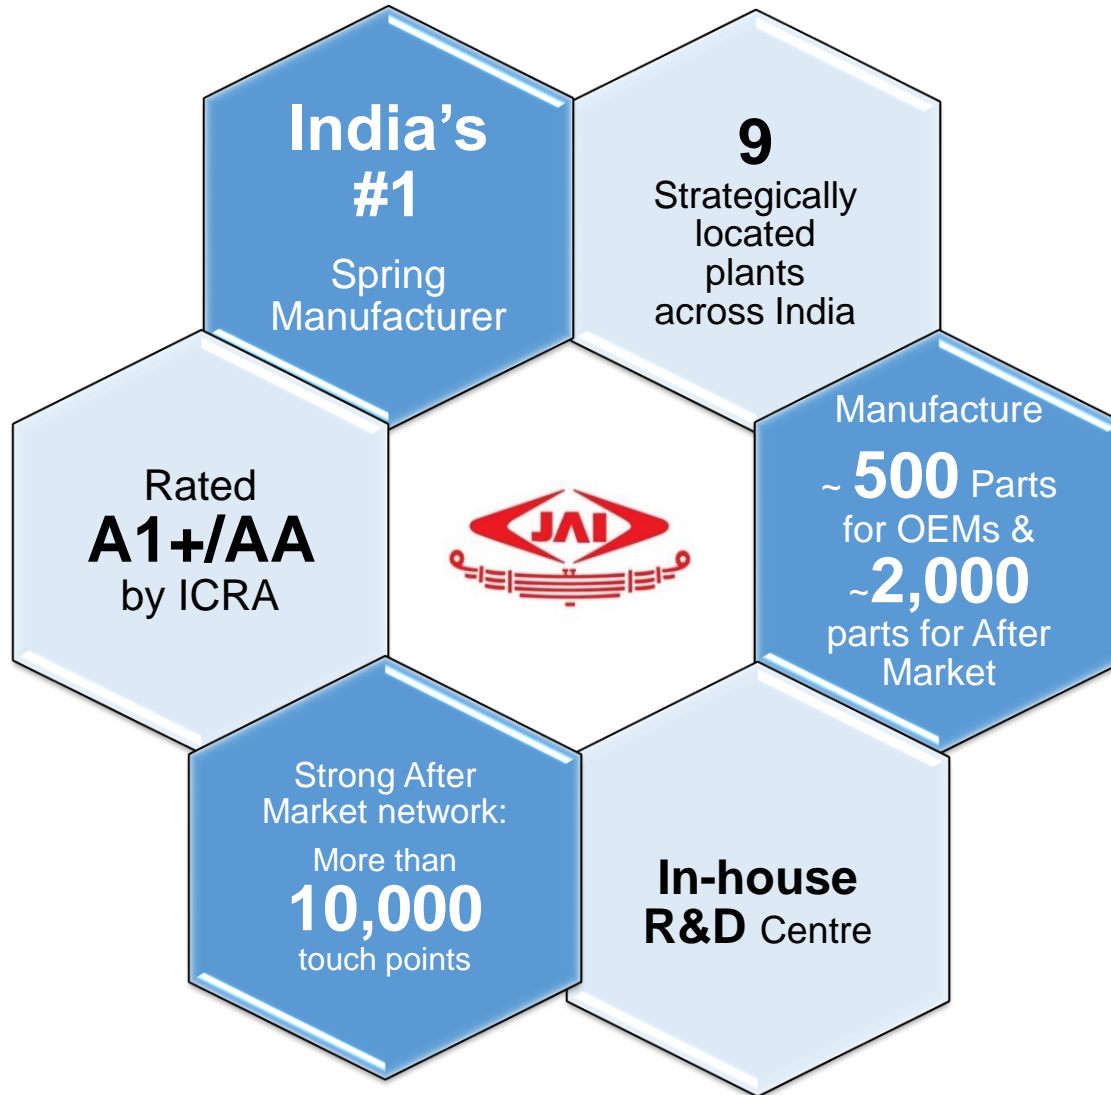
India's #1

Spring Manufacturer

9

Strategically located plants across India

Rated

A1+/AA

by ICRA

JAI

Manufacture

~ 500 Parts for OEMs &

~2,000

parts for After Market

Strong After Market network:

More than

10,000

touch points

In-house

R&D Centre